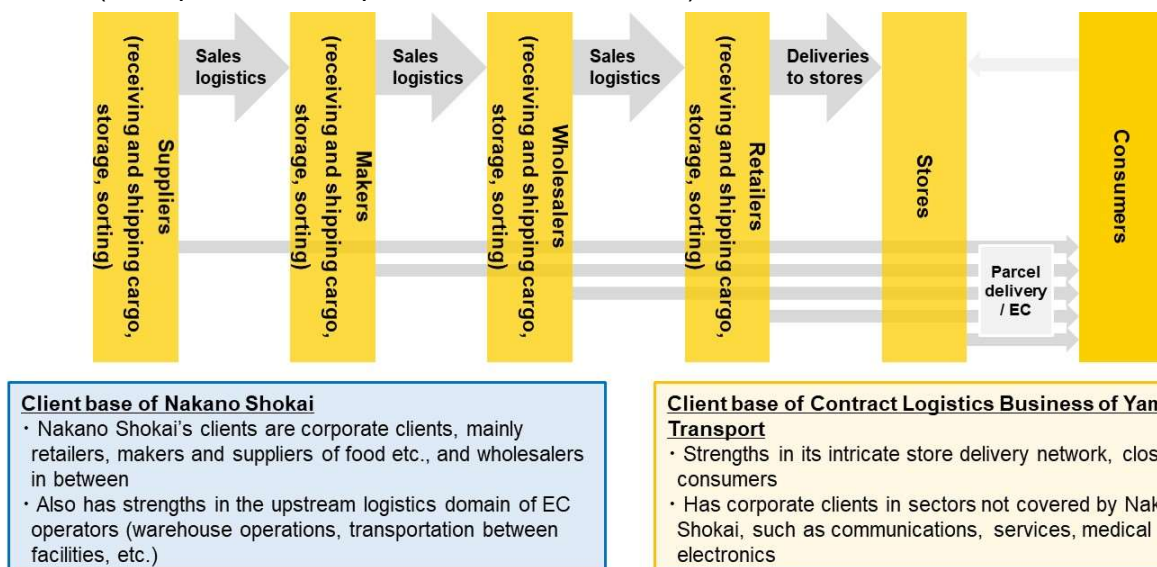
Suppliers (receiving and shipping cargo, storage, sorting)

Sales logistics

Makers (receiving and shipping cargo, storage, sorting)

Sales logistics

Wholesalers (receiving and shipping cargo, storage, sorting)

Sales logistics

Retailers (receiving and shipping cargo, storage, sorting)

Deliveries to stores

Stores

Consumers

Parcel delivery / EC

Client base of Nakano Shokai
・Nakano Shokai's clients are corporate clients, mainly retailers, makers and suppliers of food etc., and wholesalers in between
・Also has strengths in the upstream logistics domain of EC operators (warehouse operations, transportation between facilities, etc.)

Client base of Contract Logistics Business of Yam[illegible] Transport
・Strengths in its intricate store delivery network, clos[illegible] consumers
・Has corporate clients in sectors not covered by Nak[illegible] Shokai, such as communications, services, medical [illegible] electronics